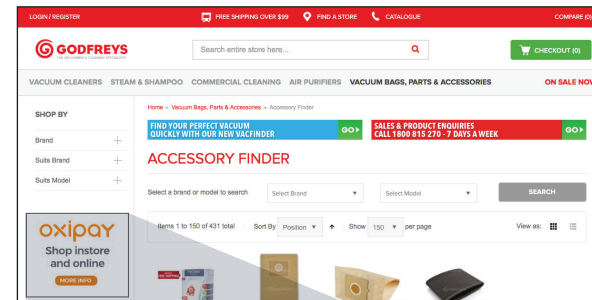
LOGIN / REGISTER

FREE SHIPPING OVER $99

FIND A STORE

CATALOGUE

COMPARE (0)

GODFREYS
THE VACUUM & CLEANING SPECIALISTS

Search entire store here...

CHECKOUT (0)

VACUUM CLEANERS STEAM & SHAMPOO COMMERCIAL CLEANING AIR PURIFIERS VACUUM BAGS, PARTS & ACCESSORIES ON SALE NOW

SHOP BY

Brand

Suits Brand

Suits Model

oxipay
Shop instore and online

MORE INFO

Home > Vacuum Bags, Parts & Accessories > Accessory Finder

FIND YOUR PERFECT VACUUM QUICKLY WITH OUR NEW VACFINDER GO

SALES & PRODUCT ENQUIRIES CALL 1800 815 270 - 7 DAYS A WEEK GO

ACCESSORY FINDER

Select a brand or model to search

Select Brand

Select Model

SEARCH

Items 1 to 150 of 431 total

Sort By Position

Show 150 per page

View as: